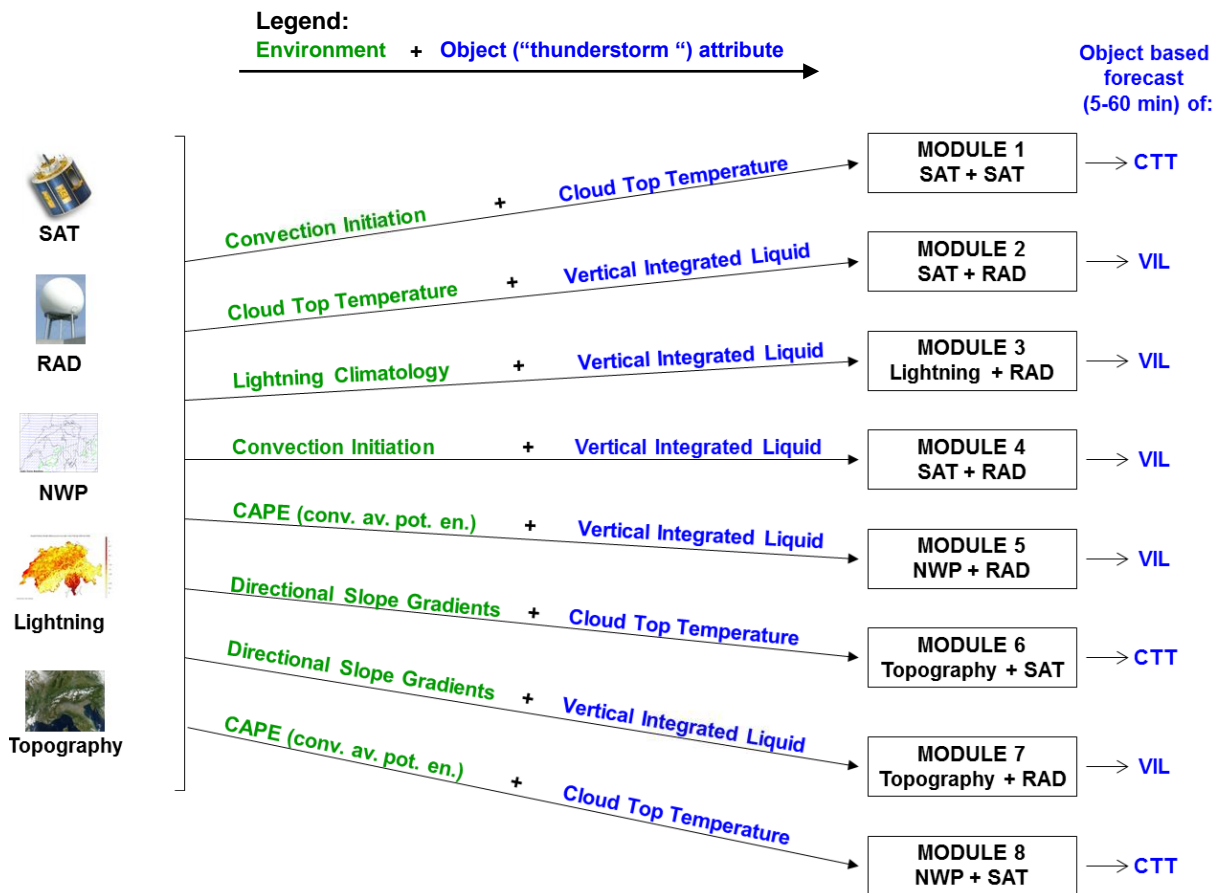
Legend:
Environment + Object (“thunderstorm “) attribute

Object based forecast (5-60 min) of:

SAT
RAD
NWP
Lightning
Topography

Convection Initiation + Cloud Top Temperature
MODULE 1
SAT + SAT
CTT

Cloud Top Temperature + Vertical Integrated Liquid
MODULE 2
SAT + RAD
VIL

Lightning Climatology + Vertical Integrated Liquid
MODULE 3
Lightning + RAD
VIL

Convection Initiation + Vertical Integrated Liquid
MODULE 4
SAT + RAD
VIL

CAPE (conv. av. pot. en.) + Vertical Integrated Liquid
MODULE 5
NWP + RAD
VIL

Directional Slope Gradients + Cloud Top Temperature
MODULE 6
Topography + SAT
CTT

Directional Slope Gradients + Vertical Integrated Liquid
MODULE 7
Topography + RAD
VIL

CAPE (conv. av. pot. en.) + Cloud Top Temperature
MODULE 8
NWP + SAT
CTT